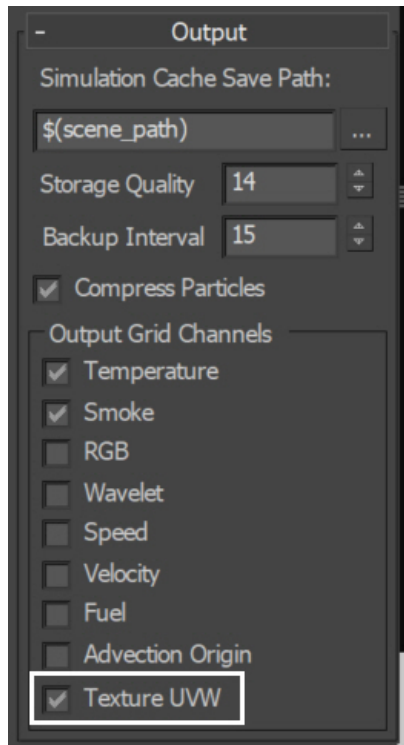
- Output

Simulation Cache Save Path:

$(scene_path) ...

Storage Quality 14

Backup Interval 15

Compress Particles

Output Grid Channels

Temperature

Smoke

RGB

Wavelet

Speed

Velocity

Fuel

Advection Origin

Texture UVW